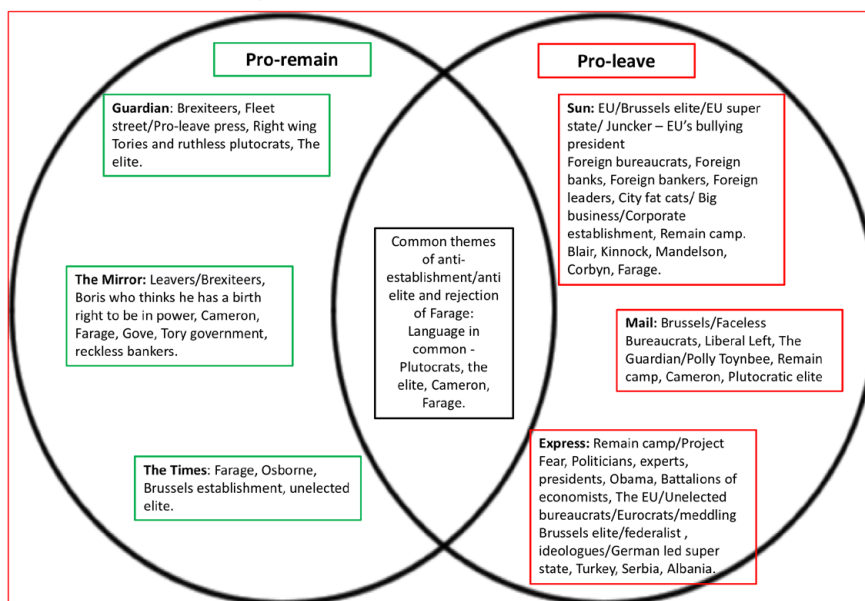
Pro-remain

Pro-leave

**Guardian**: Brexiteers, Fleet street/Pro-leave press, Right wing Tories and ruthless plutocrats, The elite.

**The Mirror:** Leavers/Brexiteers, Boris who thinks he has a birth right to be in power, Cameron, Farage, Gove, Tory government, reckless bankers.

**The Times**: Farage, Osborne, Brussels establishment, unelected elite.

Common themes of anti-establishment/anti elite and rejection of Farage: Language in common - Plutocrats, the elite, Cameron, Farage.

**Sun:** EU/Brussels elite/EU super state/ Juncker – EU's bullying president
Foreign bureaucrats, Foreign banks, Foreign bankers, Foreign leaders, City fat cats/ Big business/Corporate establishment, Remain camp. Blair, Kinnock, Mandelson, Corbyn, Farage.

**Mail:** Brussels/Faceless Bureaucrats, Liberal Left, The Guardian/Polly Toynbee, Remain camp, Cameron, Plutocratic elite

**Express:** Remain camp/Project Fear, Politicians, experts, presidents, Obama, Battalions of economists, The EU/Unelected bureaucrats/Eurocrats/meddling Brussels elite/federalist , ideologues/German led super state, Turkey, Serbia, Albania.